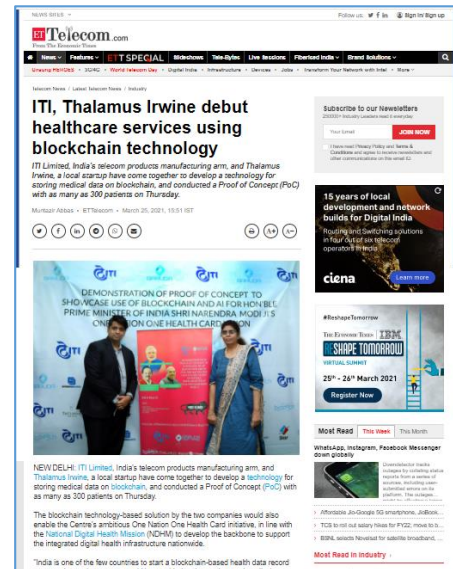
NEWS SITES ▾ Follow us Sign In/ Sign up

ET Telecom.com
From The Economic Times

News ▾ Features ▾ ET SPECIAL Slideshows Tele-Bytes Live Sessions Fiberized India ▾ Brand Solutions ▾

Leaving PhishClick • 5G/4G • World Telecom Day • Digital India • Infrastructure • Devices • Jobs • Transform Your Network with Intel • More ›

Telecom News / Latest Telecom News / Industry

ITI, Thalamus Irwine debut healthcare services using blockchain technology

ITI Limited, India's telecom products manufacturing arm, and Thalamus Irwine, a local startup have come together to develop a technology for storing medical data on blockchain, and conducted a Proof of Concept (PoC) with as many as 300 patients on Thursday.

Murtaza Abbas • ETTelecom • March 25, 2021, 15:51 IST

DEMONSTRATION OF PROOF OF CONCEPT TO SHOWCASE USE OF BLOCKCHAIN AND AI FOR HON'BLE PRIME MINISTER OF INDIA SHRI NARENDRA MODI'S ONE NATION ONE HEALTH CARD

ITI ITI ITI ITI ITI

NEW DELHI: ITI Limited, India's telecom products manufacturing arm, and Thalamus Irwine, a local startup have come together to develop a technology for storing medical data on blockchain, and conducted a Proof of Concept (PoC) with as many as 300 patients on Thursday.

The blockchain technology-based solution by the two companies would also enable the Centre's ambitious One Nation One Health Card initiative, in line with the National Digital Health Mission (NDHM) to develop the backbone to support the integrated digital health infrastructure nationwide.

"India is one of the few countries to start a blockchain-based health data record

Subscribe to our Newsletters
250000+ Industry Leaders read it everyday

Your Email JOIN NOW

I have read Privacy and Terms & Conditions and agree to receive newsletters and other communications on this email ID.

15 years of local development and network builds for Digital India
Routing and Switching solutions in four out of six telecom operators in India
ciena Learn more

#ReshapeTomorrow
The Economic Times IBM
RESHAPE TOMORROW
VIRTUAL SUMMIT
25th - 26th March 2021
Register Now

Most Read This Week This Month

WhatsApp, Instagram, Facebook Messenger down globally

Downdetector tracks outages by collating status reports from a series of sources, including user-submitted errors on its platform. The outages...

Affordable Jio-Google 5G smartphone, JioBook...
TCS to roll out salary hikes for FY22, move to b...
BSNL selects Novelsat for satellite broadband, ...

Most Read in Industry ›